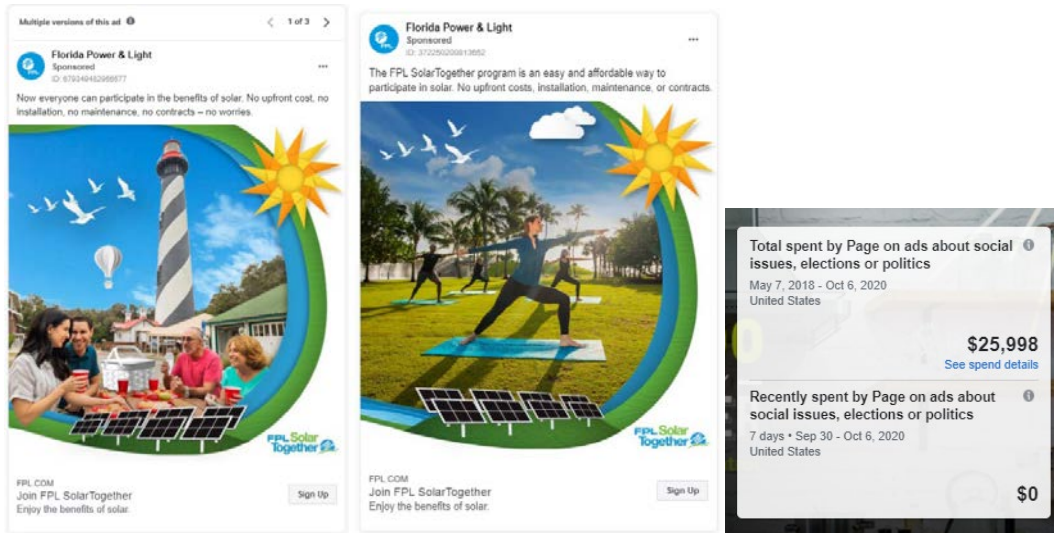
Multiple versions of this ad

1 of 3

Florida Power & Light
Sponsored
ID: 679249482988677

Now everyone can participate in the benefits of solar. No upfront cost, no installation, no maintenance, no contracts – no worries.

FPL Solar Together

FPL.COM
Join FPL SolarTogether
Enjoy the benefits of solar.

Sign Up

Florida Power & Light
Sponsored
ID: 3722050200813652

The FPL SolarTogether program is an easy and affordable way to participate in solar. No upfront costs, installation, maintenance, or contracts.

FPL Solar Together

FPL.COM
Join FPL SolarTogether
Enjoy the benefits of solar.

Sign Up

Total spent by Page on ads about social issues, elections or politics
May 7, 2018 - Oct 6, 2020
United States

$25,998
See spend details

Recently spent by Page on ads about social issues, elections or politics
7 days • Sep 30 - Oct 6, 2020
United States

$0